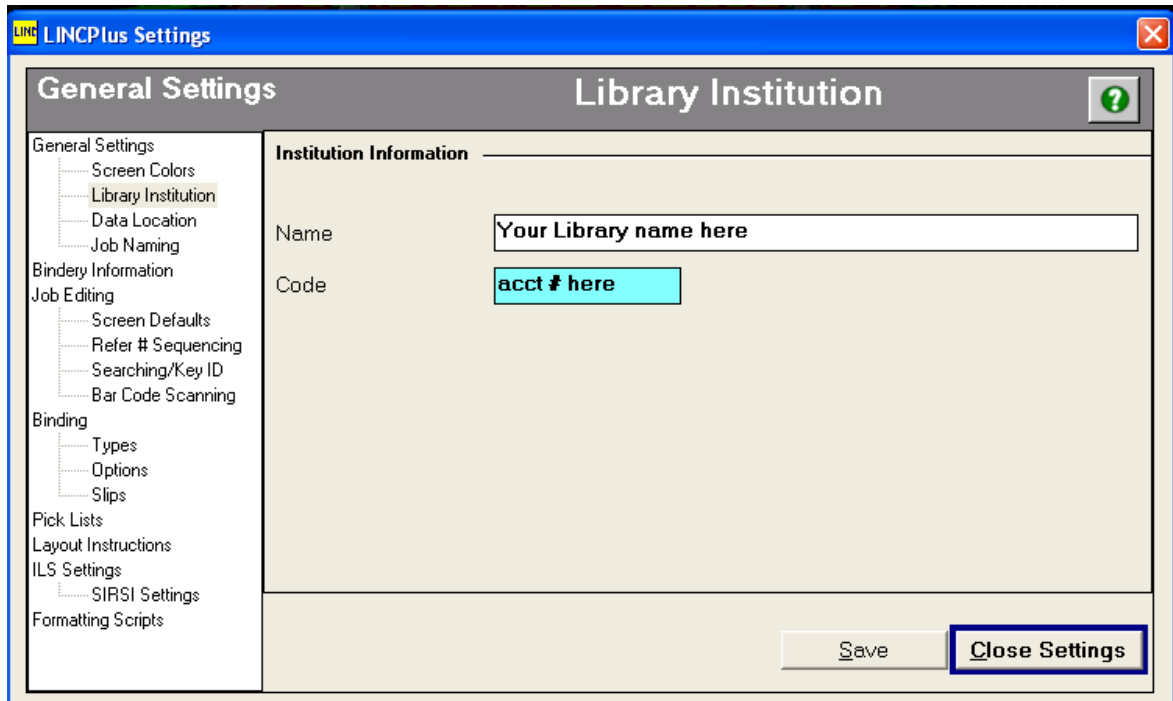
LINC LINCPlus Settings

General Settings

Library Institution

?

General Settings
Screen Colors
Library Institution
Data Location
Job Naming
Bindery Information
Job Editing
Screen Defaults
Refer # Sequencing
Searching/Key ID
Bar Code Scanning
Binding
Types
Options
Slips
Pick Lists
Layout Instructions
ILS Settings
SIRSI Settings
Formatting Scripts

Institution Information

Name
Your Library name here

Code
acct # here

Save

Close Settings